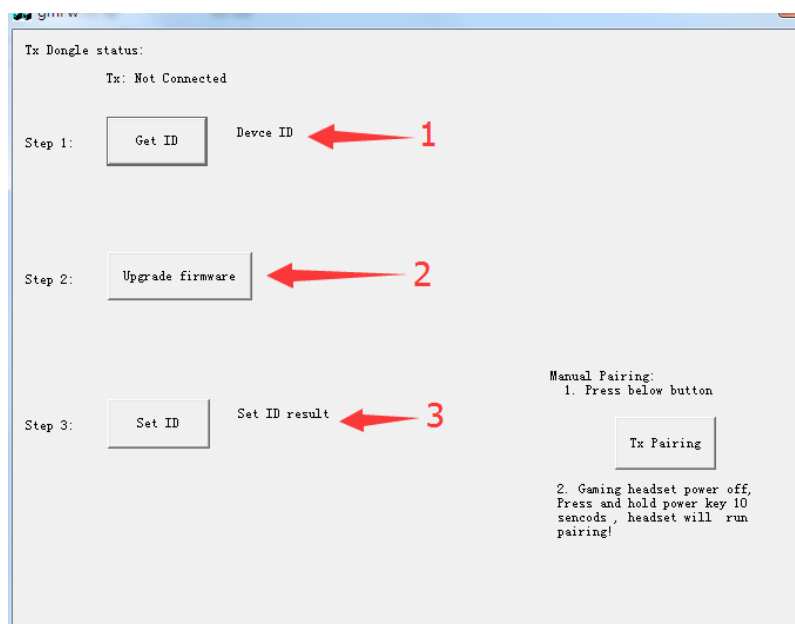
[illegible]

Tx Dongle status:

Tx: Not Connected

Step 1: Get ID Devce ID 1

Step 2: Upgrade firmware 2

Step 3: Set ID Set ID result 3

Manual Pairing:
1. Press below button

Tx Pairing

2. Gaming headset power off, Press and hold power key 10 sencods , headset will run pairing!